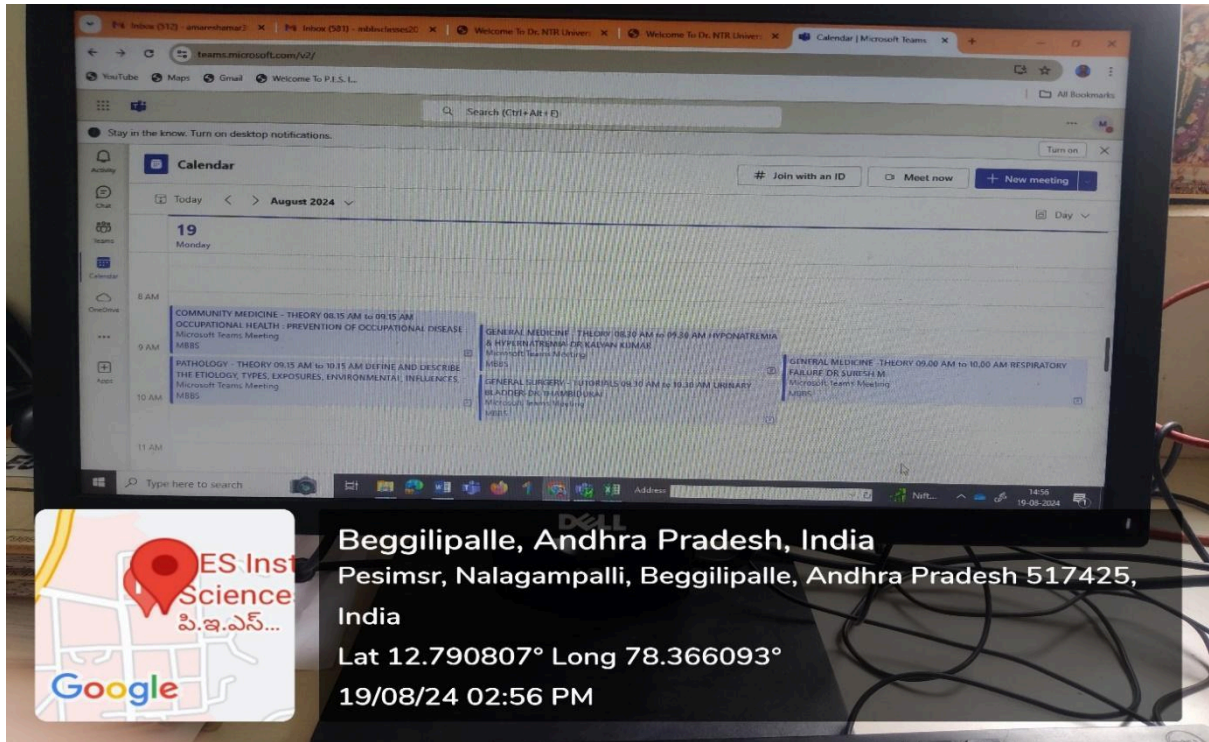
Inbox (512) - amareshamar2 × | Inbox (581) - mbbsclasses20 × | Welcome To Dr. NTR Univer × | Welcome To Dr. NTR Univer × | Calendar | Microsoft Teams ×

teams.microsoft.com/v2/

YouTube Maps Gmail Welcome To P.I.S. L...

All Bookmarks

Search (Ctrl+Alt+E)

Stay in the know. Turn on desktop notifications.

Turn on

Activity

Chat

Teams

Calendar

OneDrive

Apps

Calendar

Join with an ID

Meet now

+ New meeting

Today < > August 2024

Day

19
Monday

8 AM

9 AM

10 AM

11 AM

COMMUNITY MEDICINE - THEORY 08.15 AM to 09.15 AM OCCUPATIONAL HEALTH - PREVENTION OF OCCUPATIONAL DISEASE
Microsoft Teams Meeting
MBBS

PATHOLOGY - THEORY 09.15 AM to 10.15 AM DEFINE AND DESCRIBE THE ETIOLOGY, TYPES, EXPOSURES, ENVIRONMENTAL INFLUENCES
Microsoft Teams Meeting
MBBS

GENERAL MEDICINE - THEORY 08.30 AM to 09.30 AM HYPONATREMIA & HYPERNATREMIA DR KALYAN KUMAR
Microsoft Teams Meeting
MBBS

GENERAL SURGERY - TUTORIALS 09.30 AM to 10.30 AM URINARY BLADDER DR SHAMBHURAJ
Microsoft Teams Meeting
MBBS

GENERAL MEDICINE -THEORY 09.00 AM to 10.00 AM RESPIRATORY FAILURE DR SURESH M
Microsoft Teams Meeting
MBBS

Type here to search

Address

Nift...

14:56
19-08-2024

DELL

ES Inst
Science
పి.ఇ.ఎస్...

Google

Beggilipalle, Andhra Pradesh, India
Pesimsr, Nalagampalli, Beggilipalle, Andhra Pradesh 517425, India
Lat 12.790807° Long 78.366093°
19/08/24 02:56 PM